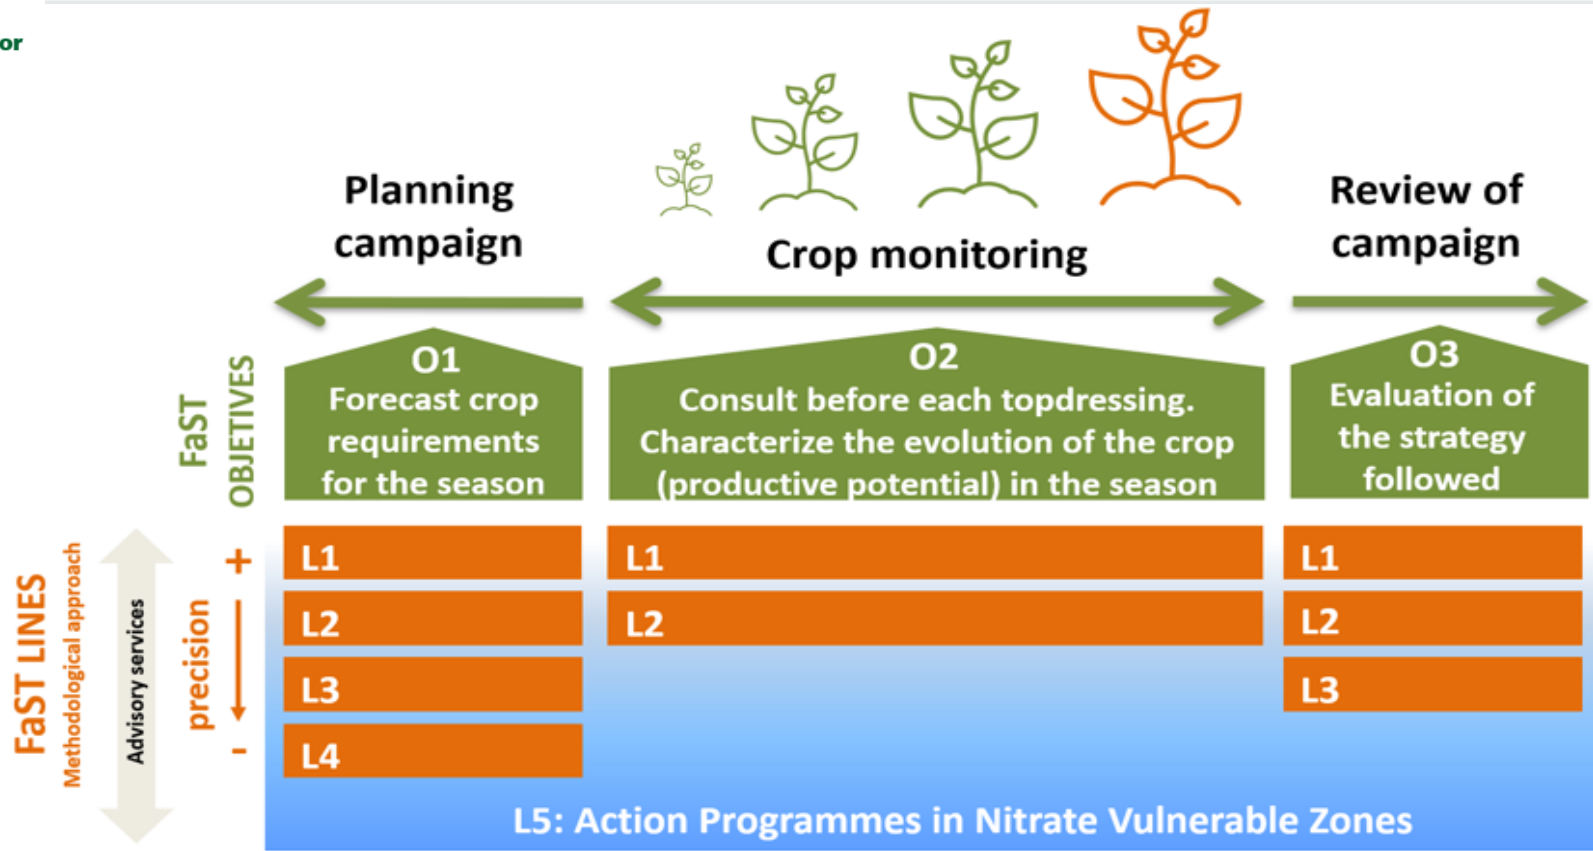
or

Planning campaign

Crop monitoring

Review of campaign

FaST OBJETIVES

O1
Forecast crop requirements for the season

O2
Consult before each topdressing. Characterize the evolution of the crop (productive potential) in the season

O3
Evaluation of the strategy followed

FaST LINES
Methodological approach
Advisory services
precision
+
-

L1
L2
L3
L4

L1
L2

L1
L2
L3

L5: Action Programmes in Nitrate Vulnerable Zones